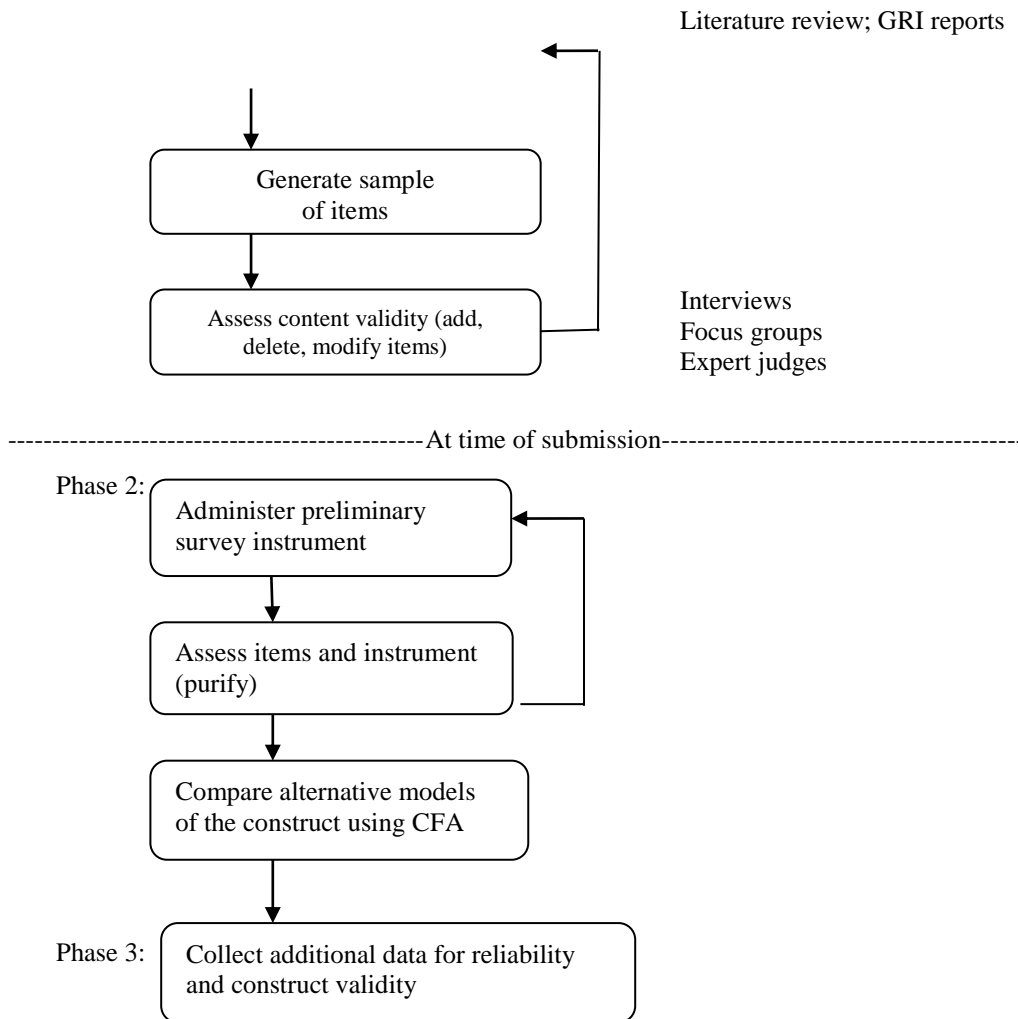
Literature review; GRI reports

Generate sample of items

Assess content validity (add, delete, modify items)

Interviews
Focus groups
Expert judges

---------------------------------------------At time of submission---------------------------------------------

Phase 2:

Administer preliminary survey instrument

Assess items and instrument (purify)

Compare alternative models of the construct using CFA

Phase 3:

Collect additional data for reliability and construct validity